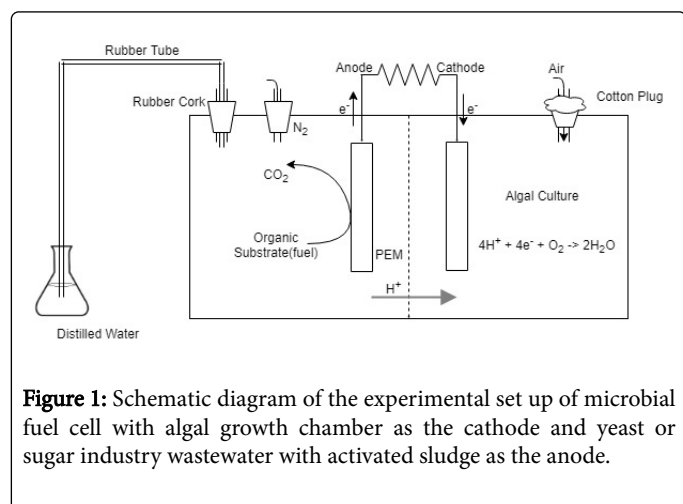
Rubber Tube

Rubber Cork

$N_2$

Anode

Cathode

Air

Cotton Plug

$e^-$

$e^-$

$CO_2$

Algal Culture

Organic Substrate(fuel)

PEM

$4H^+ + 4e^- + O_2 \rightarrow 2H_2O$

$H^+$

Distilled Water

**Figure 1:** Schematic diagram of the experimental set up of microbial fuel cell with algal growth chamber as the cathode and yeast or sugar industry wastewater with activated sludge as the anode.